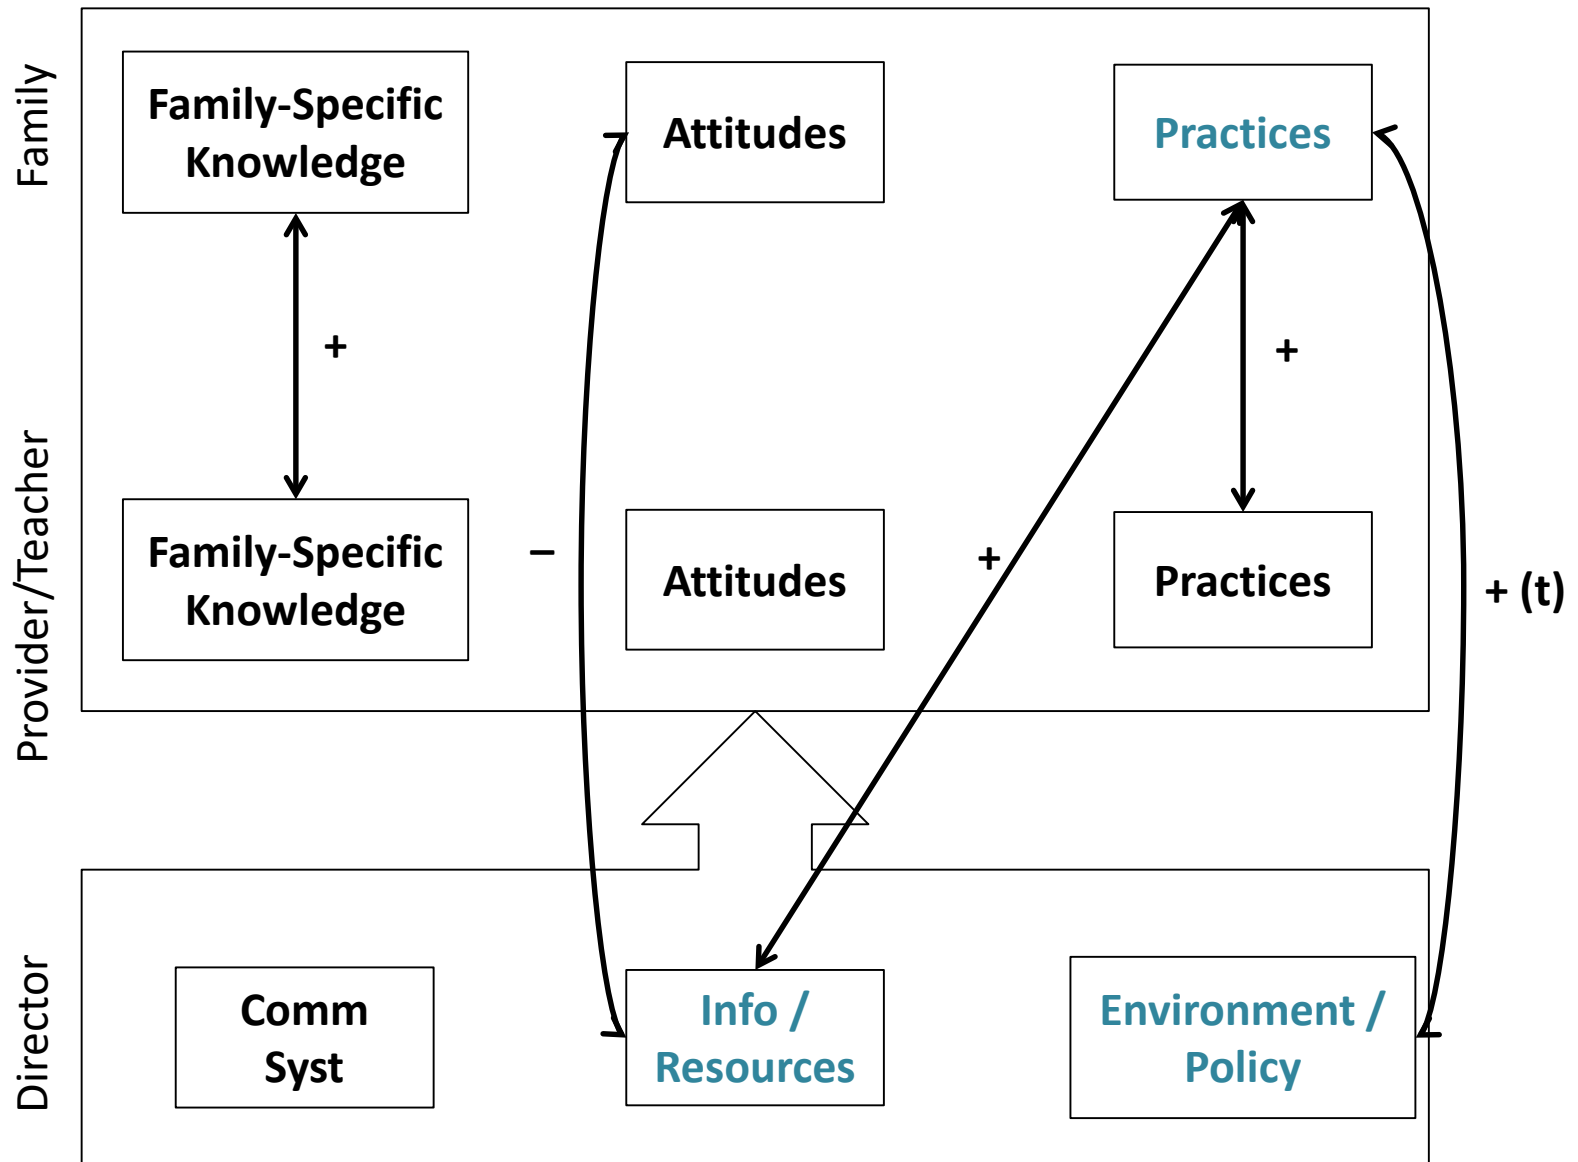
Family

Family-Specific Knowledge

Attitudes

Practices

+

+

Provider/Teacher

Family-Specific Knowledge

–

Attitudes

+

Practices

+ (t)

Director

Comm Syst

Info / Resources

Environment / Policy